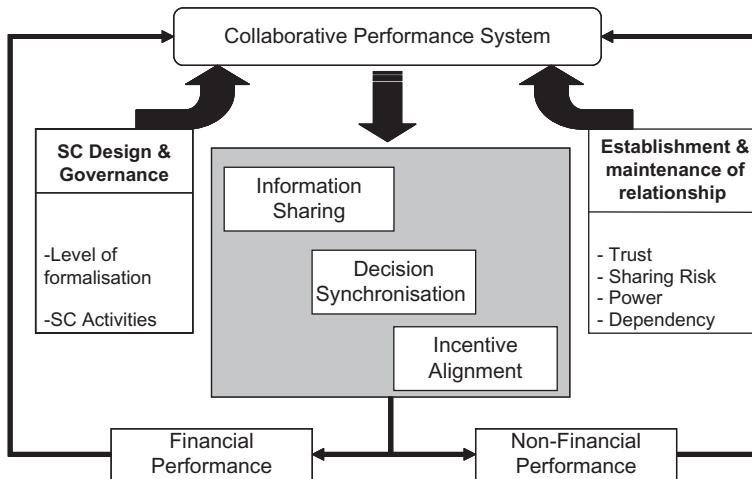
Collaborative Performance System

SC Design & Governance

-Level of formalisation

-SC Activities

Information Sharing

Decision Synchronisation

Incentive Alignment

Establishment & maintenance of relationship

- Trust
- Sharing Risk
- Power
- Dependency

Financial Performance

Non-Financial Performance